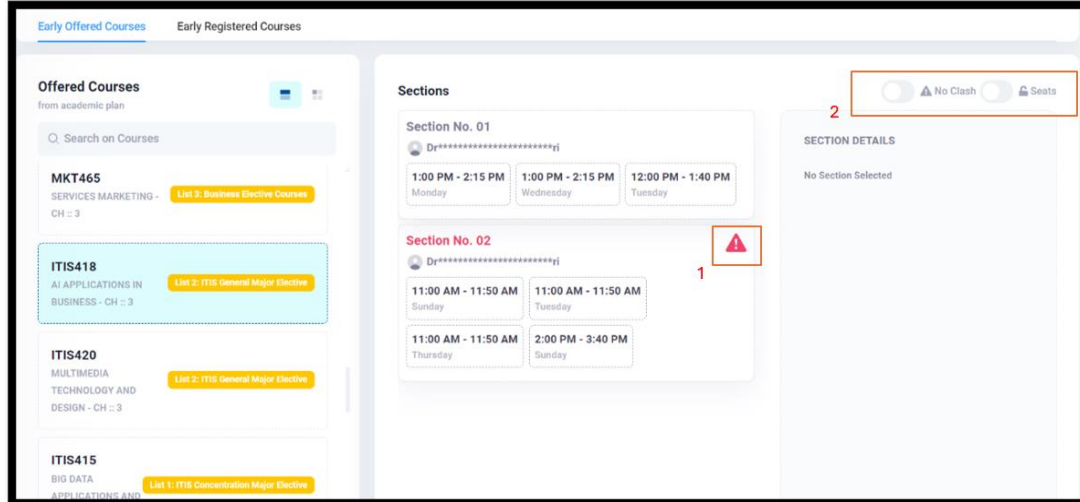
Early Offered Courses Early Registered Courses

Offered Courses
from academic plan

Search on Courses

MKT465
SERVICES MARKETING - CH :: 3
List 3: Business Elective Courses

ITIS418
AI APPLICATIONS IN BUSINESS - CH :: 3
List 2: ITIS General Major Elective

ITIS420
MULTIMEDIA TECHNOLOGY AND DESIGN - CH :: 3
List 2: ITIS General Major Elective

ITIS415
BIG DATA APPLICATIONS AND
List 1: ITIS Concentration Major Elective

Sections

2

No Clash Seats

Section No. 01
Dr************************ri

| 1:00 PM - 2:15 PM Monday | 1:00 PM - 2:15 PM Wednesday | 12:00 PM - 1:40 PM Tuesday |
|---|---|---|

Section No. 02
Dr************************ri

1

| 11:00 AM - 11:50 AM Sunday | 11:00 AM - 11:50 AM Tuesday |
|---|---|
| 11:00 AM - 11:50 AM Thursday | 2:00 PM - 3:40 PM Sunday |

SECTION DETAILS

No Section Selected